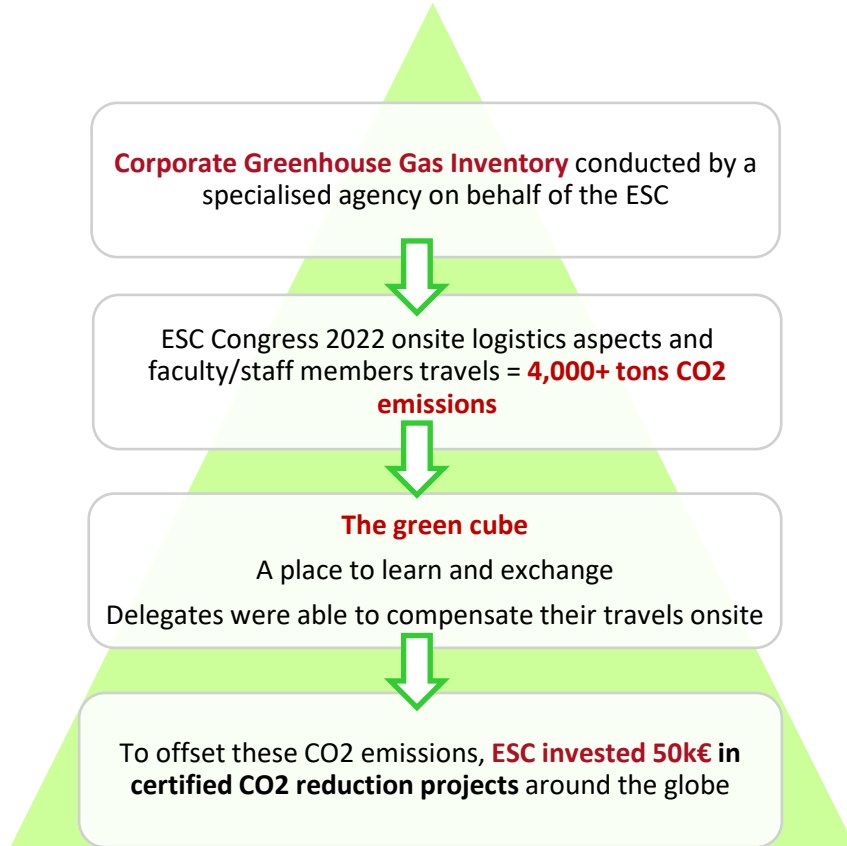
**Corporate Greenhouse Gas Inventory** conducted by a specialised agency on behalf of the ESC

ESC Congress 2022 onsite logistics aspects and faculty/staff members travels = **4,000+ tons CO2 emissions**

**The green cube**

A place to learn and exchange

Delegates were able to compensate their travels onsite

To offset these CO2 emissions, **ESC invested 50k€ in certified CO2 reduction projects** around the globe